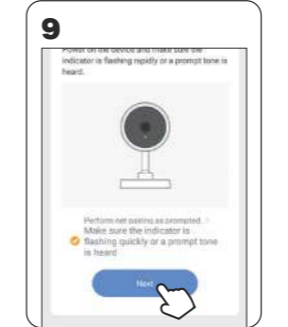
9

Power on the device and make sure the indicator is flashing rapidly or a prompt tone is heard.

Perform net pairing as prompted. >
Make sure the indicator is flashing quickly or a prompt tone is heard

Next